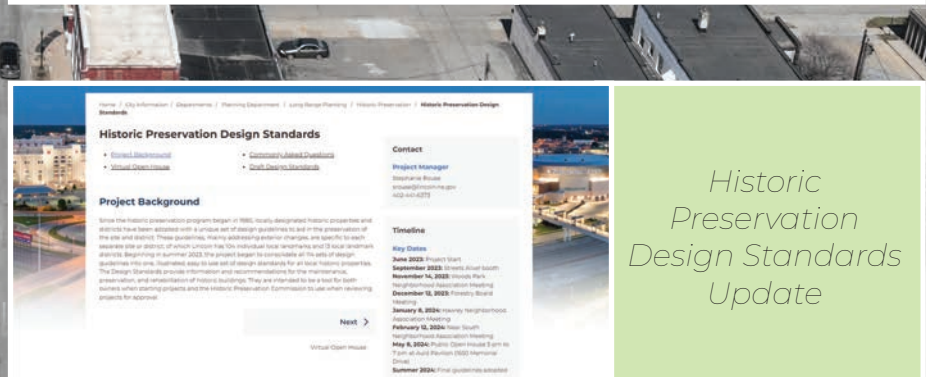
Home / City Information / Departments / Planning Department / Long Range Planning / Historic Preservation / Historic Preservation Design Standards

Historic Preservation Design Standards

• Project Background
• Virtual Open House
• Commonly Asked Questions
• Draft Design Standards

Project Background

Since the historic preservation program began in 1980, locally designated historic properties and districts have been adopted with a unique set of design guidelines to aid in the preservation of the site and district. These guidelines, mainly addressing exterior changes, are specific to each separate site or district, of which Lincoln has 10+ individual local landmarks and 13 local landmark districts. Beginning in summer 2023, the project began to consolidate all 1+ sets of design guidelines into one, illustrated easy to use set of design standards for all local historic properties. The Design Standards provide information and recommendations for the maintenance, preservation, and rehabilitation of historic buildings. They are intended to be a tool for both owners when starting projects and the Historic Preservation Commission to use when reviewing projects for approval.

Next >

Virtual Open House

Contact

Project Manager
Stephanie Rouse
srouse@lincoln.ne.gov
402-441-6373

Timeline

Key Dates
June 2023: Project Start
September 2023: Streets Alive! South
November 14, 2023: Woods Park Neighborhood Association Meeting
December 12, 2023: Forestry Board Meeting
January 8, 2024: Hawley Neighborhood Association Meeting
February 12, 2024: Near South Neighborhood Association Meeting
May 8, 2024: Public Open House 5 pm to 7 pm at Auld Pavilion (1650 Memorial Drive)
Summer 2024: Final guidelines adopted

Historic Preservation Design Standards Update